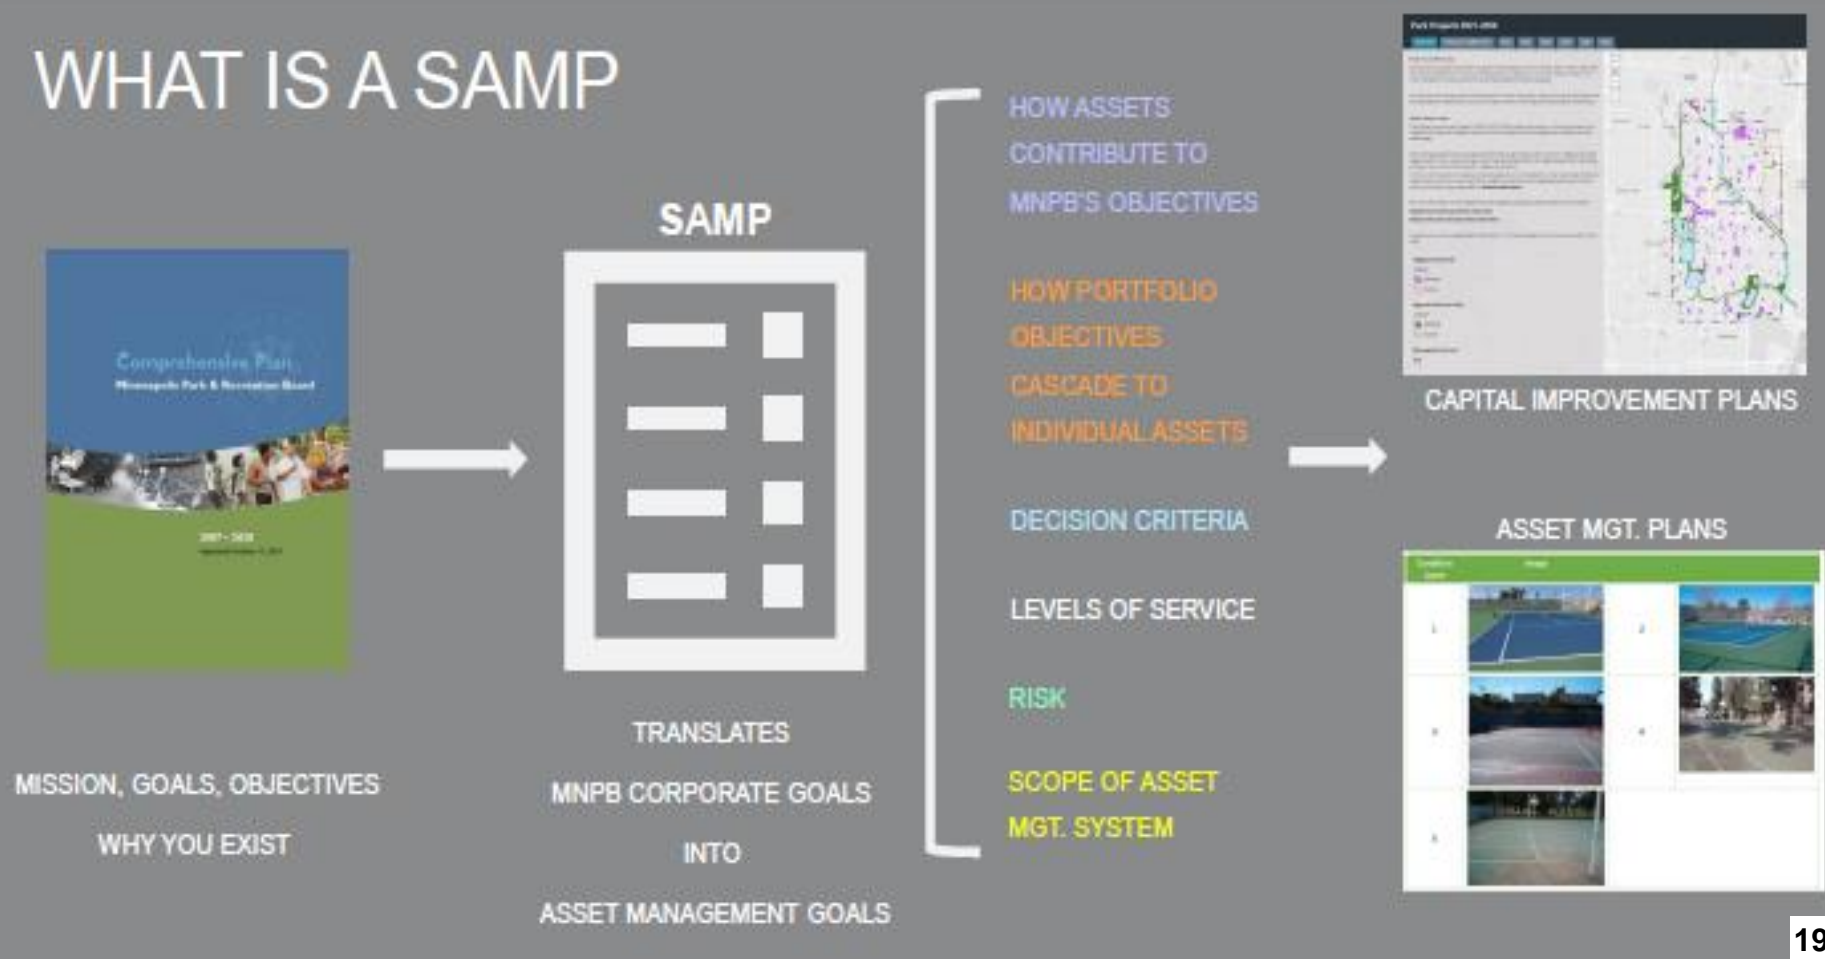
WHAT IS A SAMP

Comprehensive Plan
Minneapolis Park & Recreation Board

2007 - 2020

MISSION, GOALS, OBJECTIVES

WHY YOU EXIST

SAMP

TRANSLATES

MNPB CORPORATE GOALS

INTO

ASSET MANAGEMENT GOALS

HOW ASSETS CONTRIBUTE TO MNPB'S OBJECTIVES

HOW PORTFOLIO OBJECTIVES CASCADE TO INDIVIDUAL ASSETS

DECISION CRITERIA

LEVELS OF SERVICE

RISK

SCOPE OF ASSET MGT. SYSTEM

CAPITAL IMPROVEMENT PLANS

ASSET MGT. PLANS

19